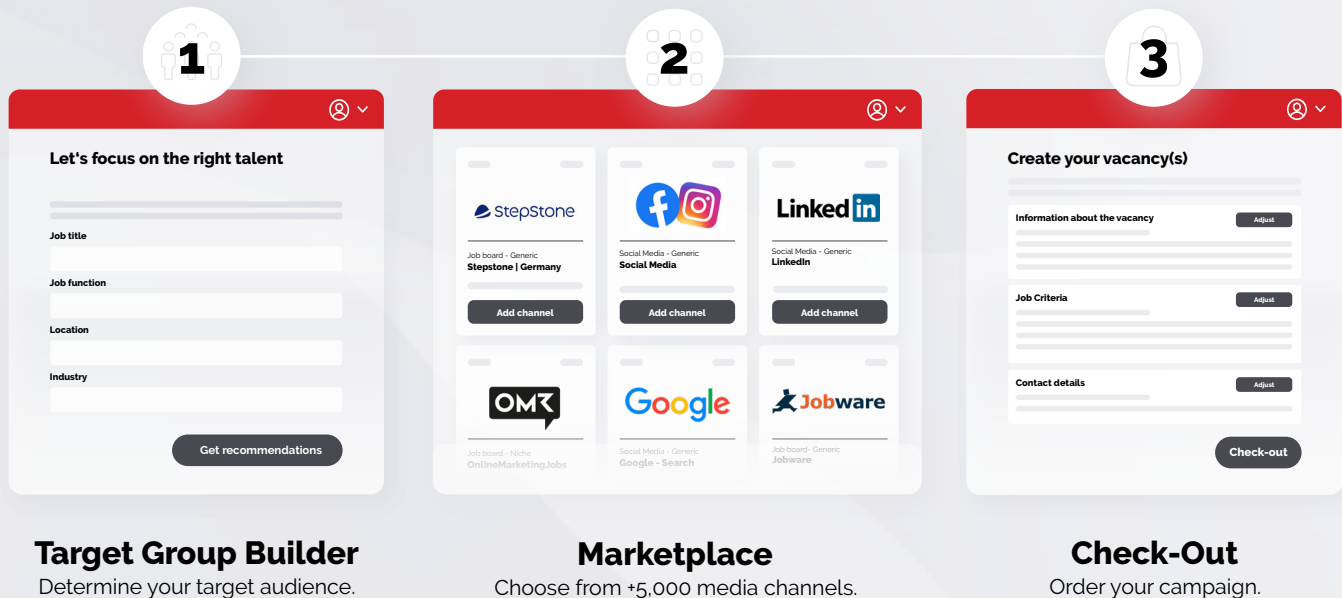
1

Let's focus on the right talent

Job title

Job function

Location

Industry

Get recommendations

Target Group Builder
Determine your target audience.

2

StepStone
Job board - Generic
Stepstone | Germany
Add channel

Social Media - Generic
Social Media
Add channel

LinkedIn
Social Media - Generic
LinkedIn
Add channel

OMR
Job board - Niche
OnlineMarketingJobs

Google
Social Media - Generic
Google - Search

Jobware
Job board- Generic
Jobware

Marketplace
Choose from +5,000 media channels.

3

Create your vacancy(s)

Information about the vacancy
Adjust

Job Criteria
Adjust

Contact details
Adjust

Check-out

Check-Out
Order your campaign.